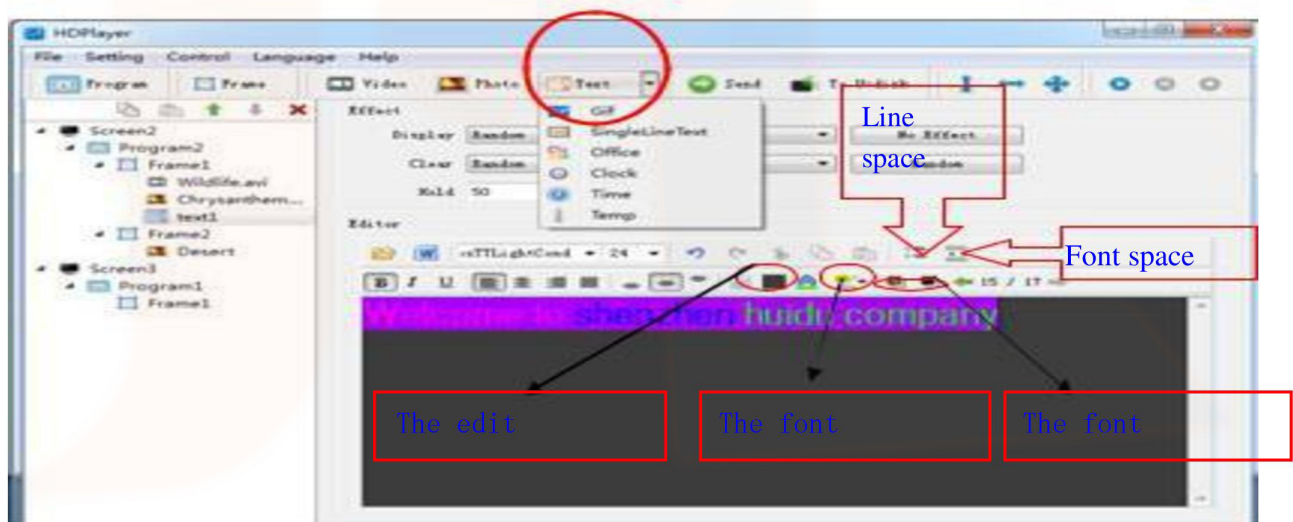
HDPlayer

File Setting Control Language Help

Program Frame Video Photo Text Send To Udisk

Screen2
Program2
Frame1
Wildlife.avi
Chrysanthem...
text1
Frame2
Desert
Screen3
Program1
Frame1

Effect
Display Random
Clear Random
Hold 50

GIF
SingleLineText
Office
Clock
Time
Temp

No Effect
Random

Line space

Editor

Font space

B I U

24

15 / 17

Welcome to shenzhen huidu company

The edit

The font

The font